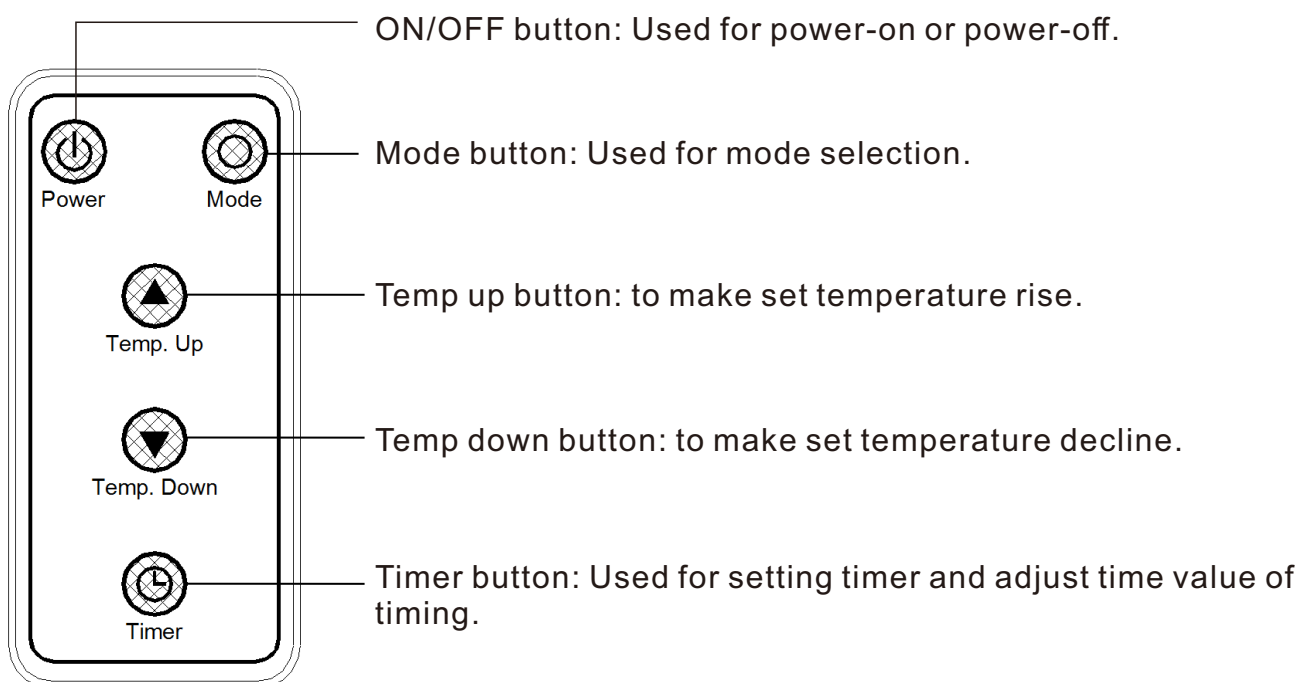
Power

Mode

ON/OFF button: Used for power-on or power-off.

Mode button: Used for mode selection.

Temp. Up

Temp up button: to make set temperature rise.

Temp. Down

Temp down button: to make set temperature decline.

Timer

Timer button: Used for setting timer and adjust time value of timing.